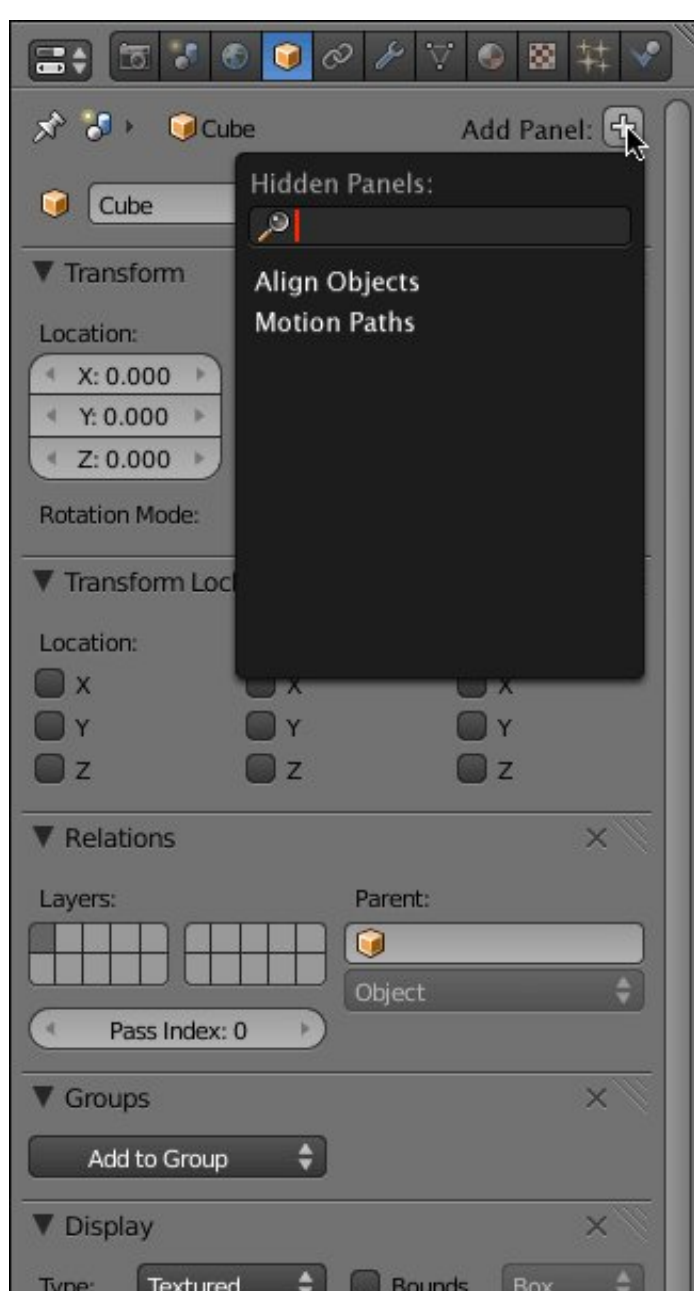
Cube

Add Panel:

Cube

Hidden Panels:

Align Objects
Motion Paths

▼ Transform

Location:

X: 0.000
Y: 0.000
Z: 0.000

Rotation Mode:

▼ Transform Loc

Location:

X
Y
Z

X
Y
Z

X
Y
Z

▼ Relations

Layers:

Parent:

Object

Pass Index: 0

▼ Groups

Add to Group

▼ Display

Type: Textured

Bounds

Box